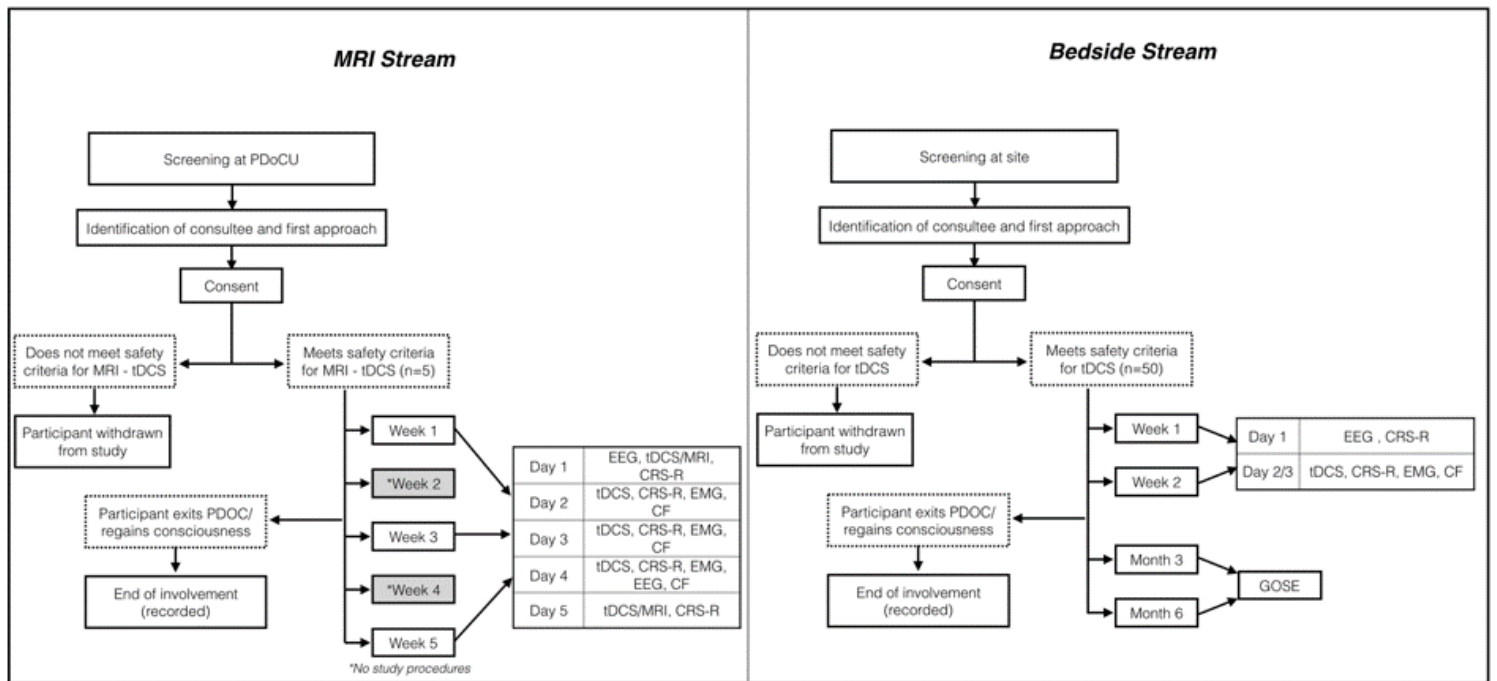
MRI Stream

Screening at PDoCU

Identification of consultee and first approach

Consent

Does not meet safety criteria for MRI - tDCS

Meets safety criteria for MRI - tDCS (n=5)

Participant withdrawn from study

Week 1

*Week 2

Week 3

*Week 4

Week 5

*No study procedures

Participant exits PDOC/ regains consciousness

End of involvement (recorded)

| Day 1 | EEG, tDCS/MRI, CRS-R |
|---|---|
| Day 2 | tDCS, CRS-R, EMG, CF |
| Day 3 | tDCS, CRS-R, EMG, CF |
| Day 4 | tDCS, CRS-R, EMG, EEG, CF |
| Day 5 | tDCS/MRI, CRS-R |

Bedside Stream

Screening at site

Identification of consultee and first approach

Consent

Does not meet safety criteria for tDCS

Meets safety criteria for tDCS (n=50)

Participant withdrawn from study

Week 1

Week 2

Participant exits PDOC/ regains consciousness

End of involvement (recorded)

Month 3

Month 6

| Day 1 | EEG , CRS-R |
|---|---|
| Day 2/3 | tDCS, CRS-R, EMG, CF |

GOSE